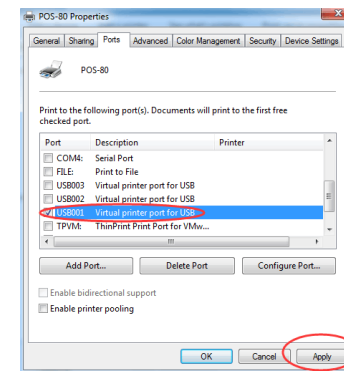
POS-80 Properties

General | Sharing | Ports | Advanced | Color Management | Security | Device Settings

POS-80

Print to the following port(s). Documents will print to the first free checked port.

| Port | Description | Printer |
|---|---|---|
| COM4: | Serial Port | |
| FILE: | Print to File | |
| USB003 | Virtual printer port for USB | |
| USB002 | Virtual printer port for USB | |
| USB001 | Virtual printer port for USB | |
| TPVM: | ThinPrint Print Port for VMw... | |

Add Port... | Delete Port | Configure Port...

Enable bidirectional support

Enable printer pooling

OK | Cancel | Apply